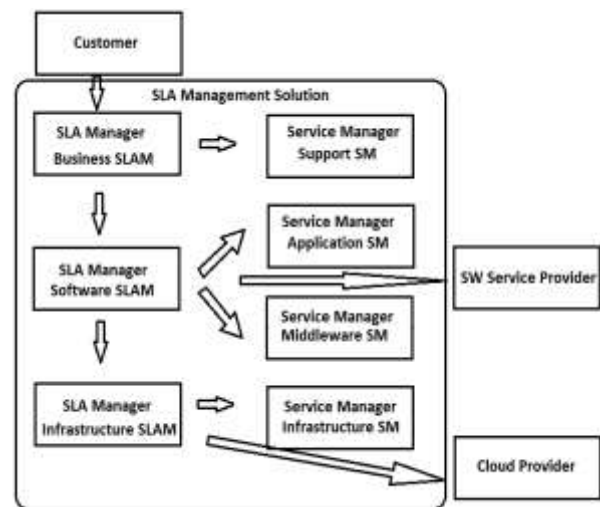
Customer

SLA Management Solution

SLA Manager
Business SLAM

Service Manager
Support SM

Service Manager
Application SM

SLA Manager
Software SLAM

SW Service Provider

Service Manager
Middleware SM

SLA Manager
Infrastructure SLAM

Service Manager
Infrastructure SM

Cloud Provider